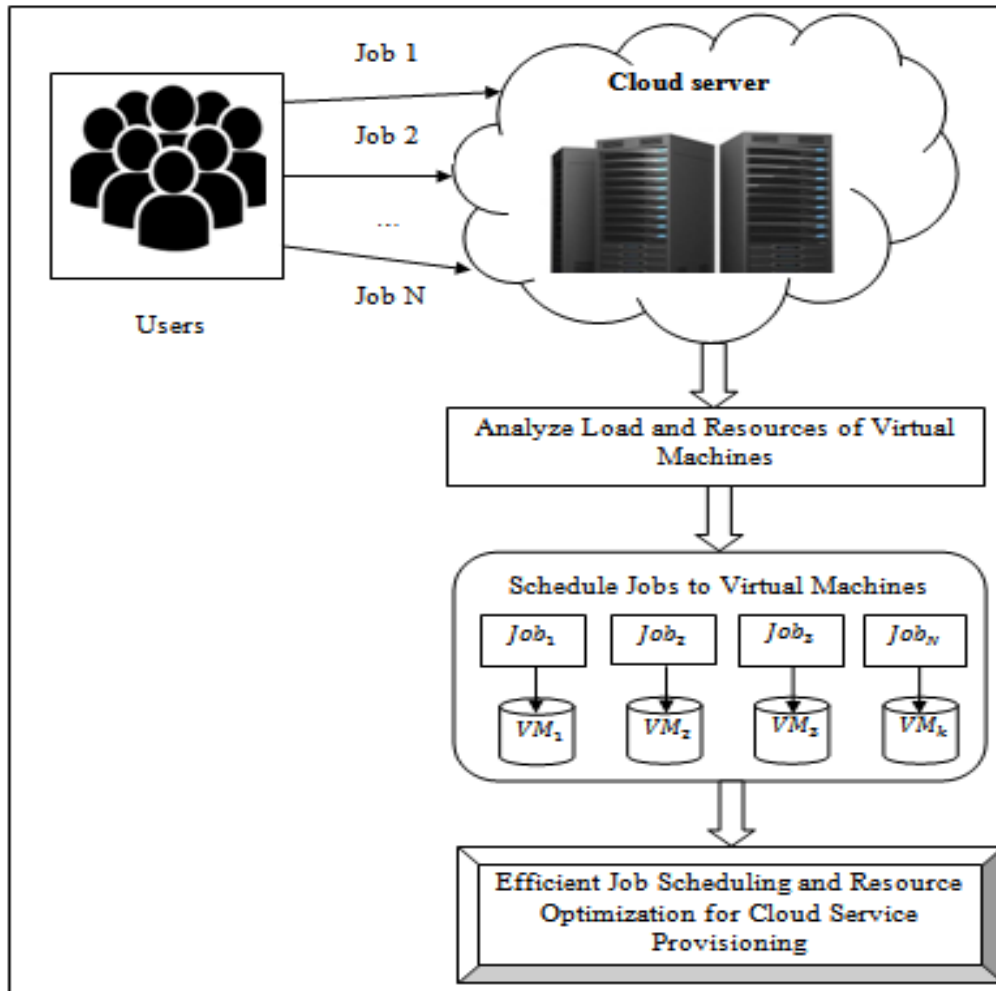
Job 1

Job 2

...

Job N

Cloud server

Users

Analyze Load and Resources of Virtual Machines

Schedule Jobs to Virtual Machines

$Job_1$

$Job_2$

$Job_3$

$Job_N$

$VM_1$

$VM_2$

$VM_3$

$VM_k$

Efficient Job Scheduling and Resource Optimization for Cloud Service Provisioning